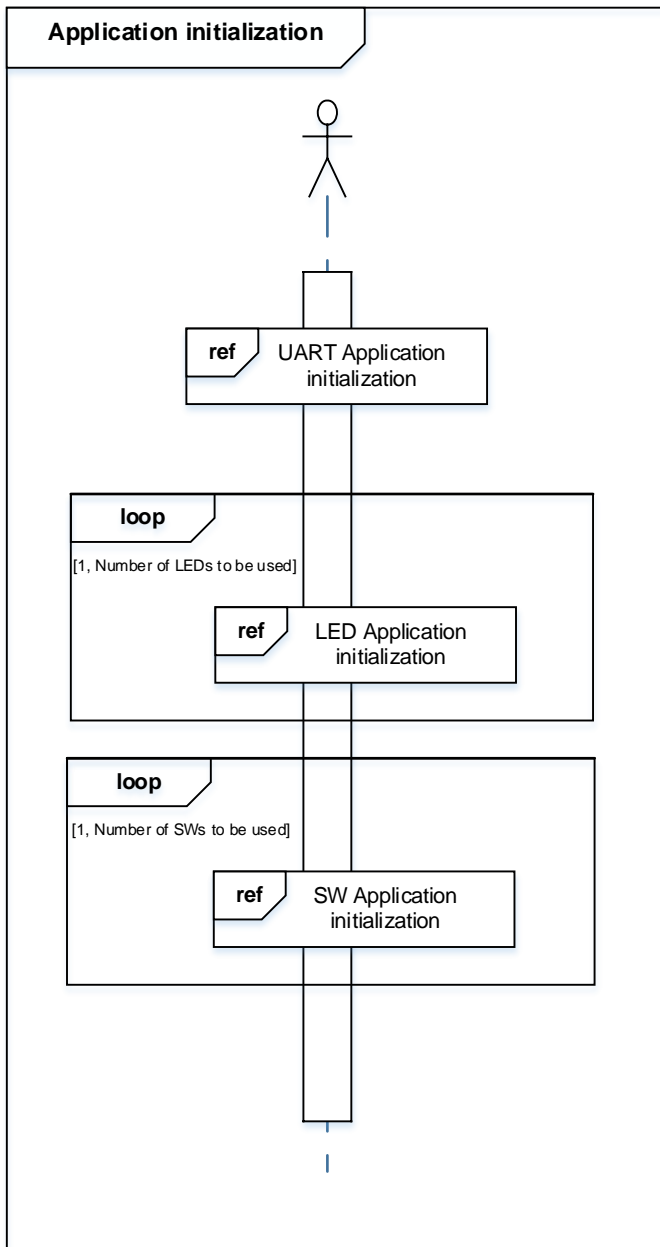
Application initialization

ref

UART Application initialization

loop

[1, Number of LEDs to be used]

ref

LED Application initialization

loop

[1, Number of SWs to be used]

ref

SW Application initialization